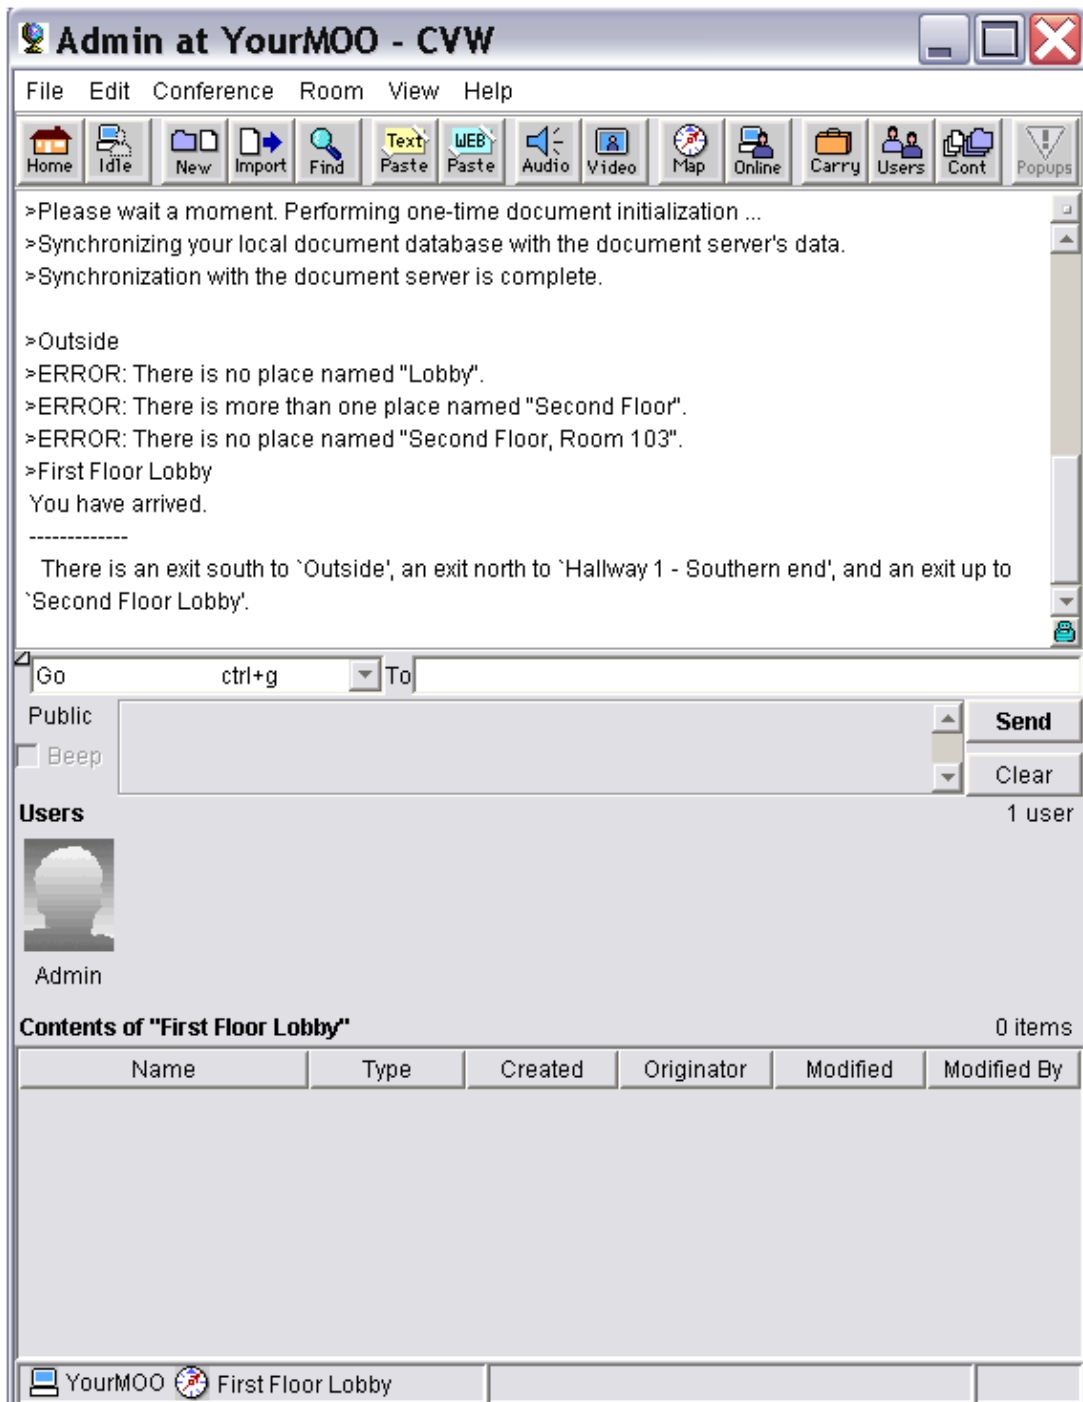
Admin at YourMOO - CVW

File Edit Conference Room View Help

Home Idle New Import Find Text Paste WEB Paste Audio Video Map Online Carry Users Cont Popups

>Please wait a moment. Performing one-time document initialization ...
>Synchronizing your local document database with the document server's data.
>Synchronization with the document server is complete.

>Outside
>ERROR: There is no place named "Lobby".
>ERROR: There is more than one place named "Second Floor".
>ERROR: There is no place named "Second Floor, Room 103".
>First Floor Lobby
You have arrived.
-------------
There is an exit south to `Outside', an exit north to `Hallway 1 - Southern end', and an exit up to `Second Floor Lobby'.

Go ctrl+g To

Public
Beep

Send
Clear

Users 1 user

Admin

Contents of "First Floor Lobby" 0 items

| Name | Type | Created | Originator | Modified | Modified By |
|---|---|---|---|---|---|

YourMOO First Floor Lobby